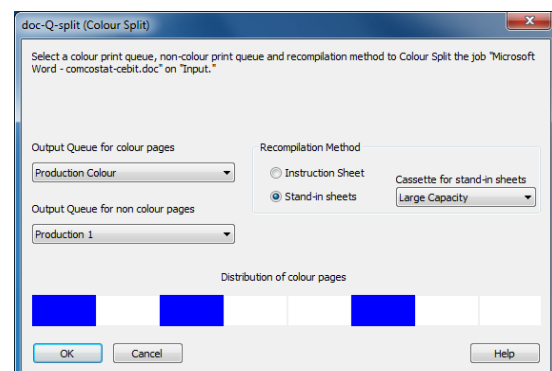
doc-Q-split (Colour Split)

Select a colour print queue, non-colour print queue and recompilation method to Colour Split the job "Microsoft Word - comcostat-cebit.doc" on "Input."

Output Queue for colour pages

Production Colour

Output Queue for non colour pages

Production 1

Recompilation Method

Instruction Sheet

Stand-in sheets

Cassette for stand-in sheets

Large Capacity

Distribution of colour pages

OK

Cancel

Help